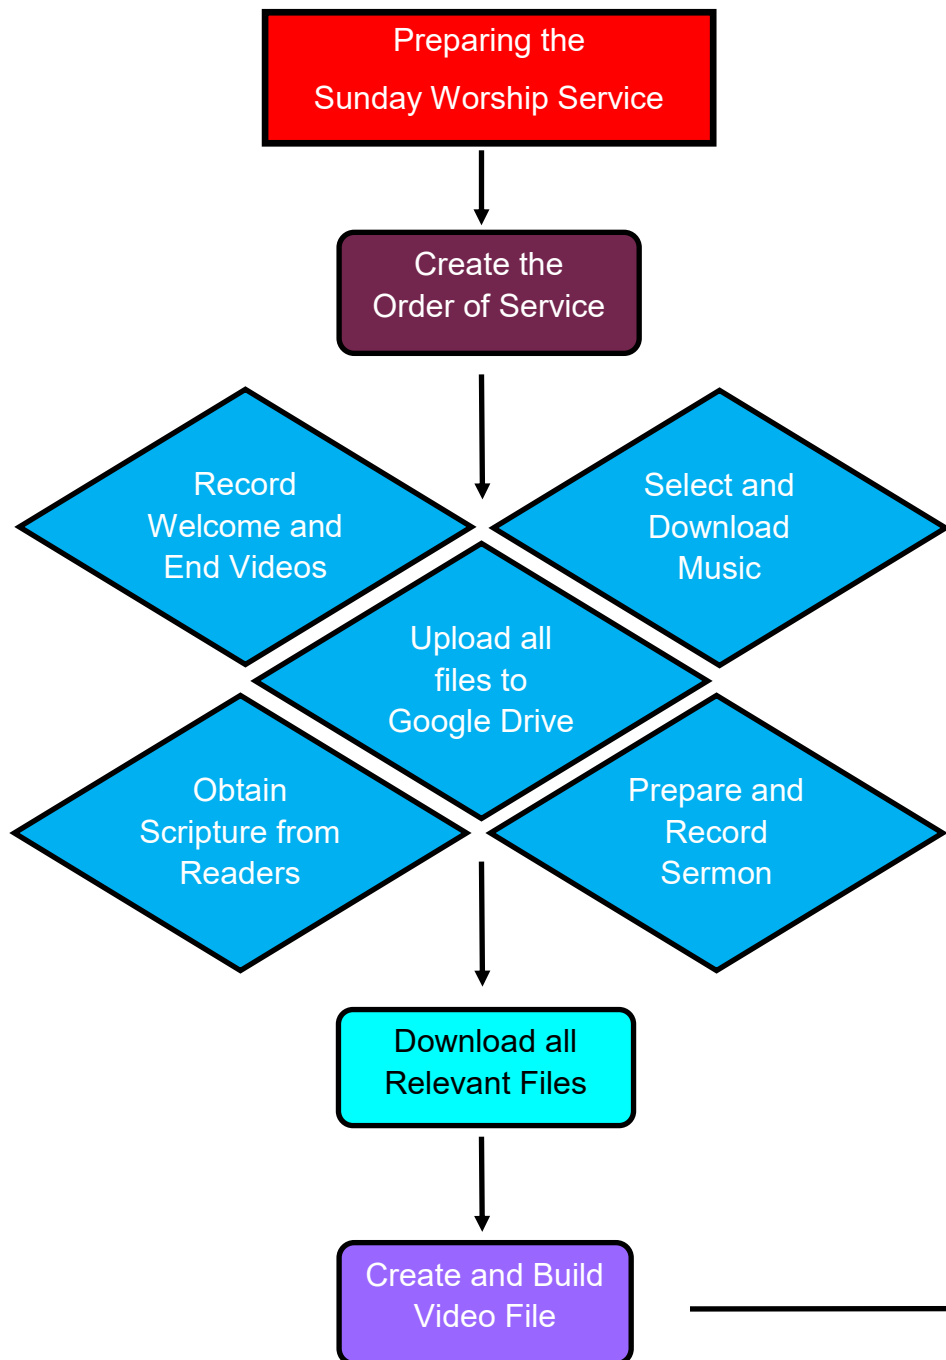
Preparing the
Sunday Worship Service

Create the
Order of Service

Record
Welcome and
End Videos

Select and
Download
Music

Upload all
files to
Google Drive

Obtain
Scripture from
Readers

Prepare and
Record
Sermon

Download all
Relevant Files

Create and Build
Video File